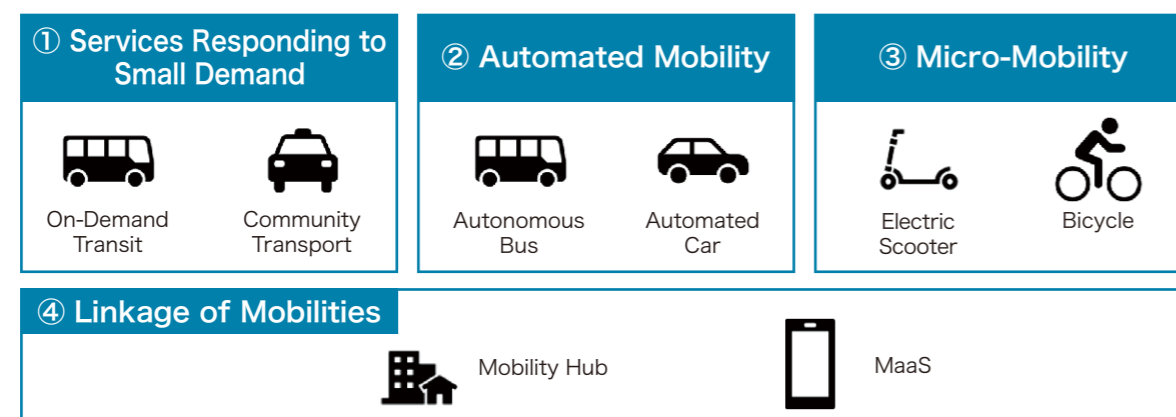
① Services Responding to Small Demand

On-Demand Transit

Community Transport

② Automated Mobility

Autonomous Bus

Automated Car

③ Micro-Mobility

Electric Scooter

Bicycle

④ Linkage of Mobilities

Mobility Hub

MaaS